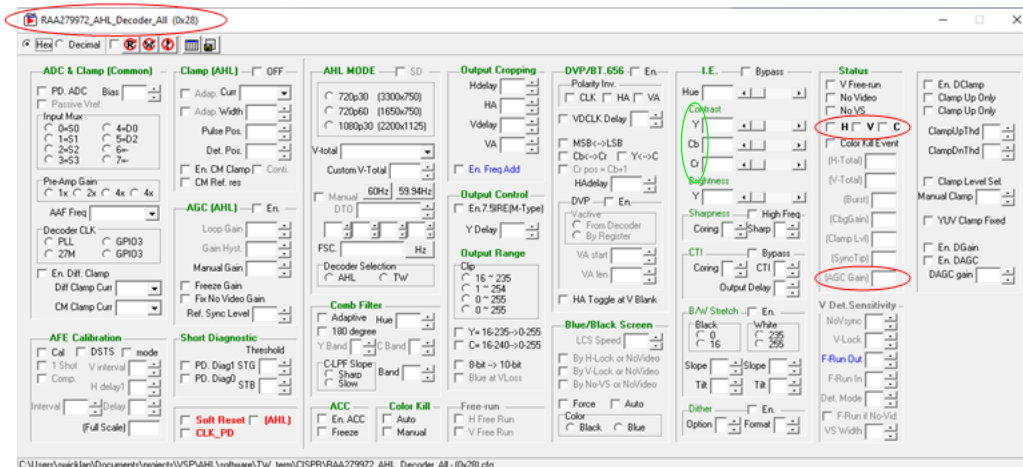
RAA279972_AHL_Decoder_All (0x28)

Hex Decimal

ADC & Clamp (Common)
PD. ADC Bias
Passive Vref.
Input Mux
0=S0 4=D0
1=S1 5=D2
2=S2 6=
3=S3 7=
Pre-Amp Gain
1x 2x 4x 4x
AAF Freq
Decoder CLK
PLL GPIO3
27M GPIO3
En. Diff. Clamp
Diff Clamp Curr
CM Clamp Curr

Clamp (AHL) OFF
Adap. Curr
Adap. Width
Pulse Pos.
Det. Pos.
En. CM Clamp Conti.
CM Ref. res

AGC (AHL) En.
Loop Gain
Gain Hyst.
Manual Gain
Freeze Gain
Fix No Video Gain
Ref. Sync Level

AHL MODE SD
720p30 (3300x750)
720p60 (1650x750)
1080p30 (2200x1125)
V-total
Custom V-Total
Manual 60Hz 59.94Hz
DTO
FSC. Hz
Decoder Selection
AHL TW

Output Cropping
Hdelay
HA
Vdelay
VA
En. Freq Add

Output Control
En.7.5IRE(M-Type)
Y Delay

Output Range
Clip
16 ~ 235
1 ~ 254
0 ~ 255
0 ~ 255

DVP/BT.656 En.
Polarity Inv.
CLK HA VA
VDCLK Delay
MSB<->LSB
Cb<->Cr Y<->C
Cr pos = Cb+1
HAdelay
DVP En.
Vactive
From Decoder
By Register
VA start
VA len
HA Toggle at V Blank

I.E. Bypass
Hue
Contrast
Y
Cb
Cr
Brightness
Y
Sharpness High Freq.
Coring Sharp
CTI Bypass
Coring CTI
Output Delay

Status
V Free-run
No Video
No VS
H V C
Color Kill Event
(H-Total)
(V-Total)
(Burst)
(CbgGain)
(Clamp Lvl)
(SyncTip)
(AGC Gain)

En. DClamp
Clamp Up Only
Clamp Up Only
ClampUpThd
ClampDnThd
Clamp Level Sel.
Manual Clamp
YUV Clamp Fixed
En. DGain
En. DAGC
DAGC gain

AFE Calibration
Cal DSTS mode
1 Shot V interval
Comp.
H delay1
Interval Delay
(Full Scale)

Short Diagnostic
Threshold
PD. Diag1 STG
PD. Diag0 STB

Soft Reset (AHL)
CLK_PD

Comb Filter
Adaptive Hue
180 degree
Y Band C Band
C-LPF Slope
Sharp
Slow
Band

ACC
En. ACC
Freeze

Color Kill
Auto
Manual

Y= 16-235->0-255
C= 16-240->0-255
8-bit -> 10-bit
Blue at VLoss

Free-run
H Free Run
V Free Run

Blue/Black Screen
LCS Speed
By H-Lock or NoVideo
By V-Lock or NoVideo
By No-VS or NoVideo
Force Auto
Color
Black Blue

B/W Stretch En.
Black
0
16
White
235
255
Slope Slope
Tilt Tilt

Dither En.
Option Format

V Det. Sensitivity
NoVsync
V-Lock
F-Run Out
F-Run In
Det. Mode
F-Run if No-Vid.
VS Width

C:\Users\swicklan\Documents\projects\VSP\AHL\software\TW_term\CISPR\RAA279972_AHL_Decoder_All - (0x28).cfg